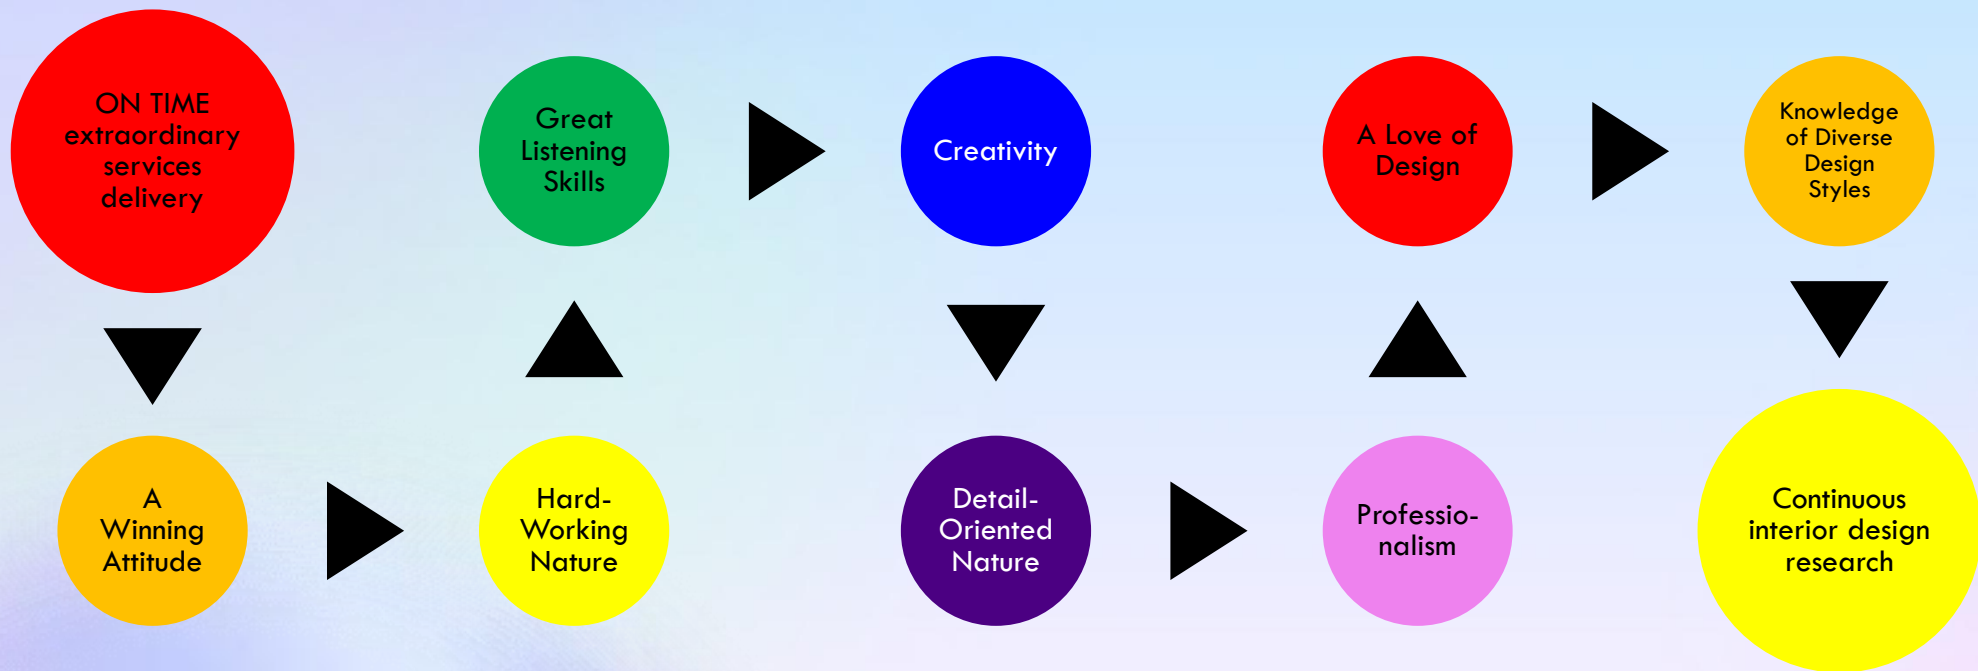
ON TIME extraordinary services delivery

A Winning Attitude

Hard-Working Nature

Great Listening Skills

Creativity

Detail-Oriented Nature

Professio-nalism

A Love of Design

Knowledge of Diverse Design Styles

Continuous interior design research